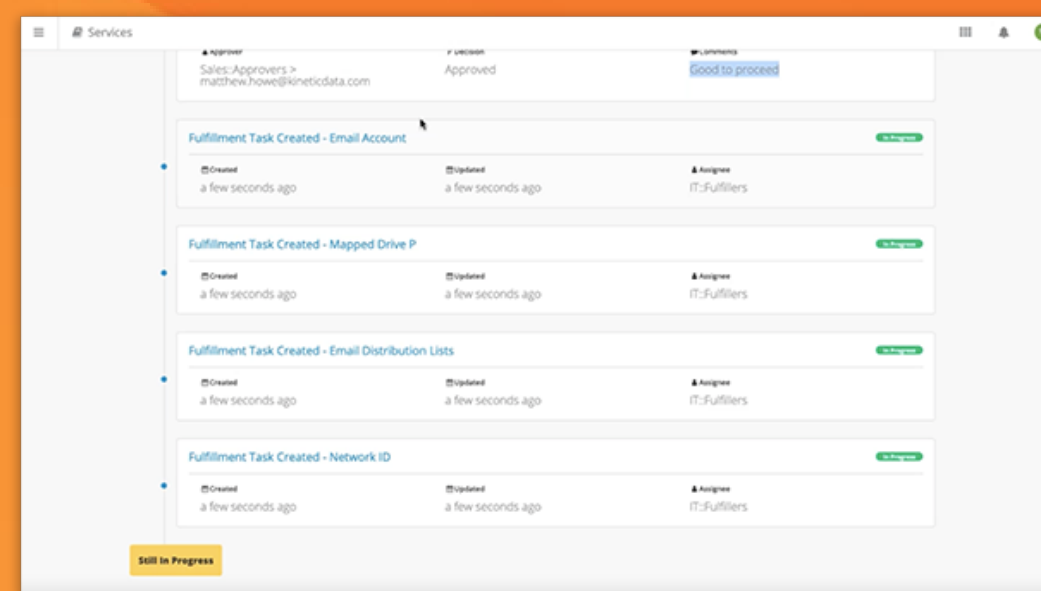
Services

Approver
Sales::Approvers > matthew.howe@kineticdata.com

Decision
Approved

Comments
Good to proceed

Fulfillment Task Created - Email Account
In Progress
Created
a few seconds ago
Updated
a few seconds ago
Assignee
IT::Fulfillers

Fulfillment Task Created - Mapped Drive P
In Progress
Created
a few seconds ago
Updated
a few seconds ago
Assignee
IT::Fulfillers

Fulfillment Task Created - Email Distribution Lists
In Progress
Created
a few seconds ago
Updated
a few seconds ago
Assignee
IT::Fulfillers

Fulfillment Task Created - Network ID
In Progress
Created
a few seconds ago
Updated
a few seconds ago
Assignee
IT::Fulfillers

Still In Progress